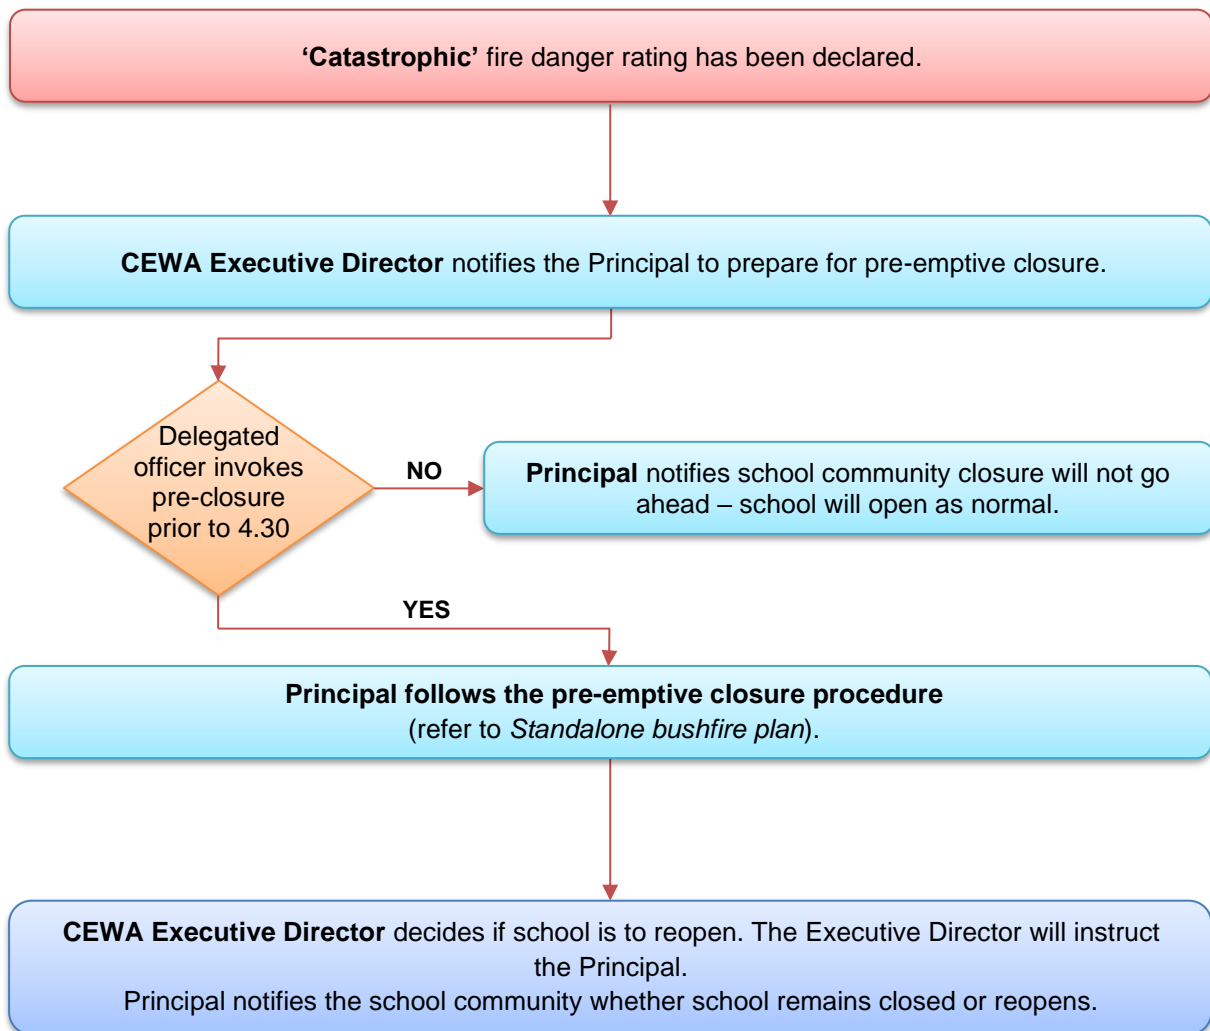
**'Catastrophic'** fire danger rating has been declared.

**CEWA Executive Director** notifies the Principal to prepare for pre-emptive closure.

Delegated officer invokes pre-closure prior to 4.30

NO

**Principal** notifies school community closure will not go ahead – school will open as normal.

YES

**Principal follows the pre-emptive closure procedure**
(refer to *Standalone bushfire plan*).

**CEWA Executive Director** decides if school is to reopen. The Executive Director will instruct the Principal.
Principal notifies the school community whether school remains closed or reopens.